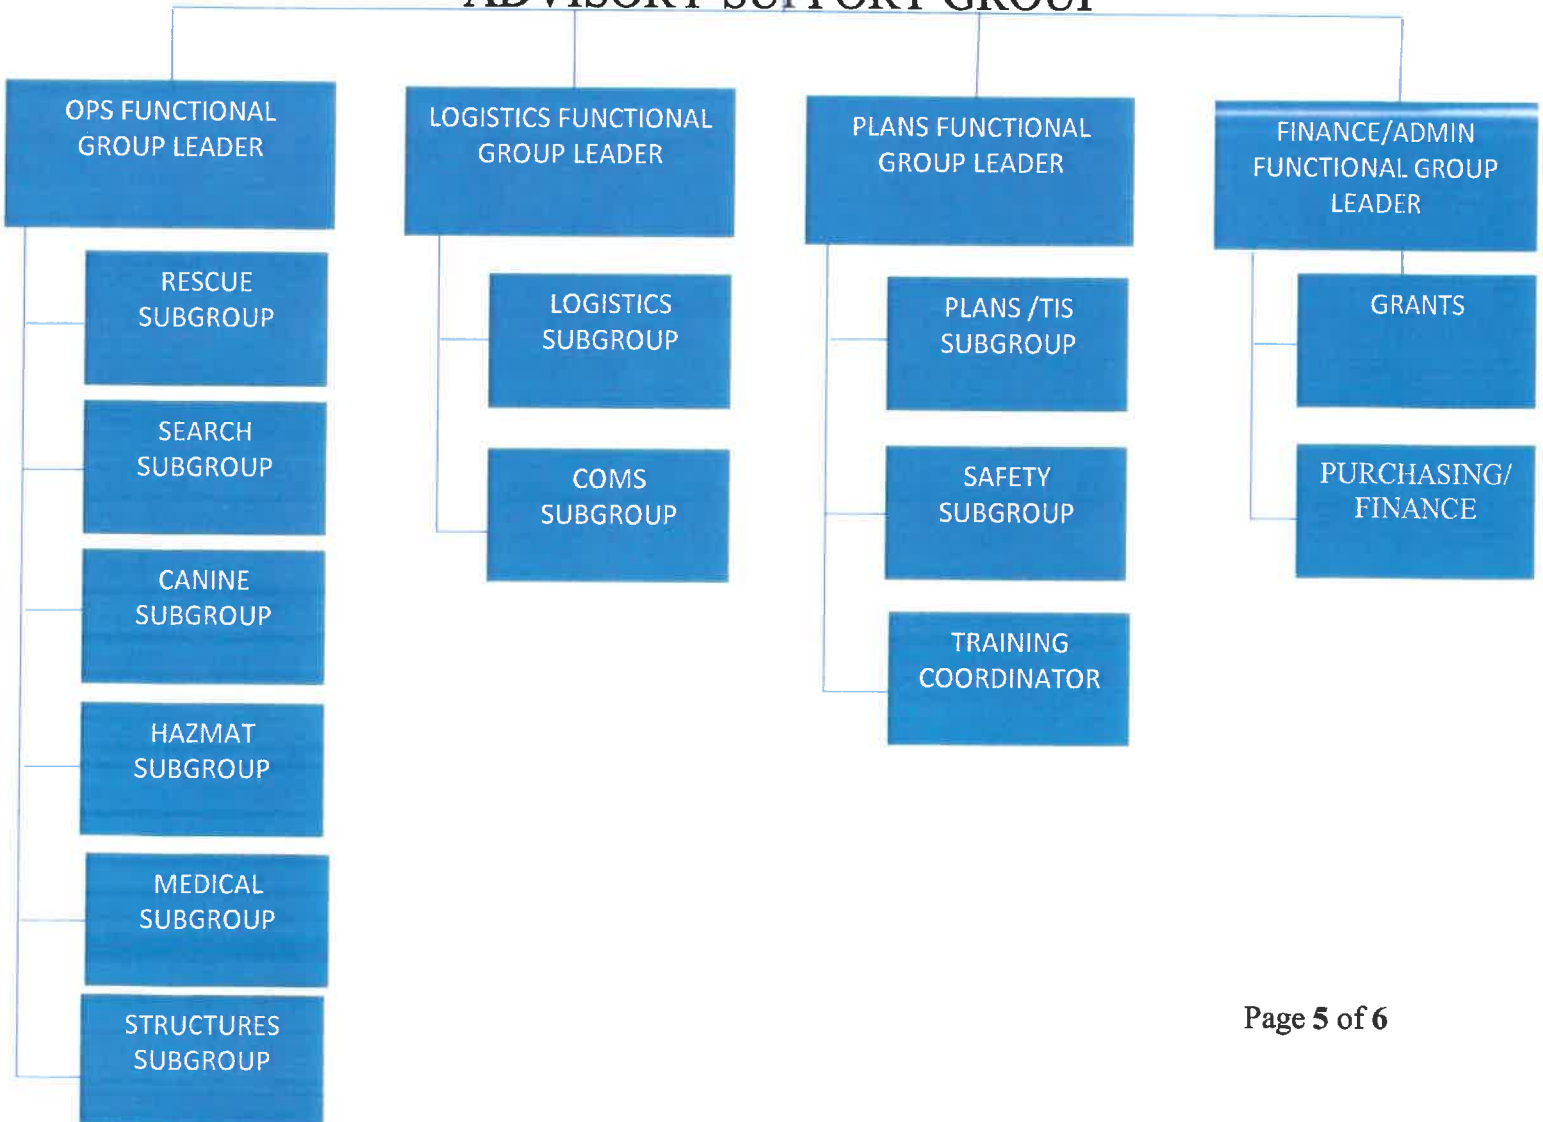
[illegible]

OPS FUNCTIONAL GROUP LEADER

RESCUE SUBGROUP

SEARCH SUBGROUP

CANINE SUBGROUP

HAZMAT SUBGROUP

MEDICAL SUBGROUP

STRUCTURES SUBGROUP

LOGISTICS FUNCTIONAL GROUP LEADER

LOGISTICS SUBGROUP

COMS SUBGROUP

PLANS FUNCTIONAL GROUP LEADER

PLANS /TIS SUBGROUP

SAFETY SUBGROUP

TRAINING COORDINATOR

FINANCE/ADMIN FUNCTIONAL GROUP LEADER

GRANTS

PURCHASING/ FINANCE

Page **5** of **6**